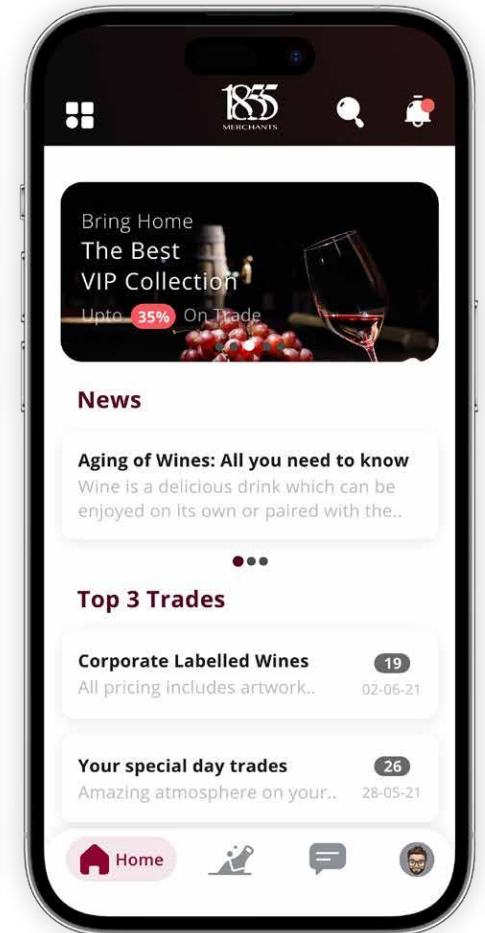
1855
MERCHANTS

Bring Home
The Best
VIP Collection
Upto 35% On Trade

News

Aging of Wines: All you need to know
Wine is a delicious drink which can be enjoyed on its own or paired with the..

Top 3 Trades

Corporate Labelled Wines
19
All pricing includes artwork..
02-06-21

Your special day trades
26
Amazing atmosphere on your..
28-05-21

Home